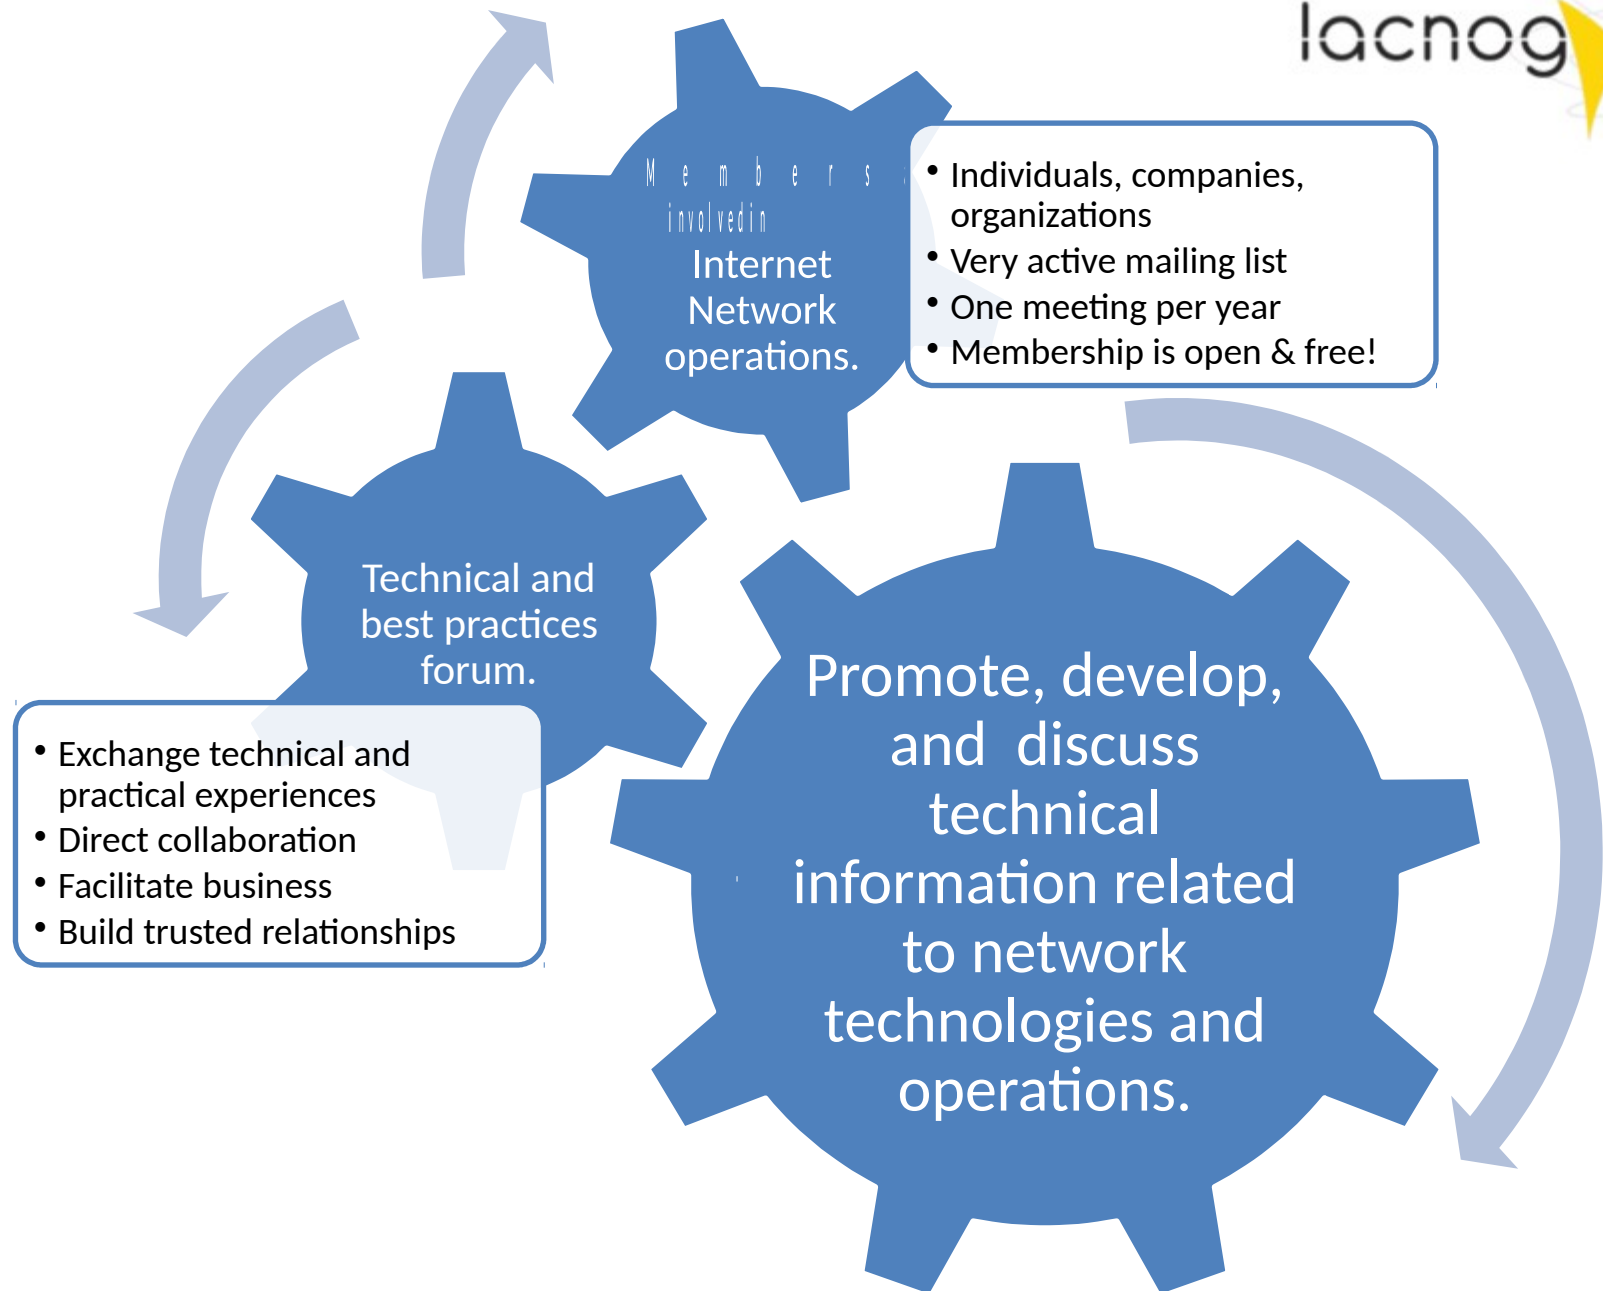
lacnog

Members involved in Internet Network operations.

• Individuals, companies, organizations
• Very active mailing list
• One meeting per year
• Membership is open & free!

Technical and best practices forum.

• Exchange technical and practical experiences
• Direct collaboration
• Facilitate business
• Build trusted relationships

Promote, develop, and discuss technical information related to network technologies and operations.